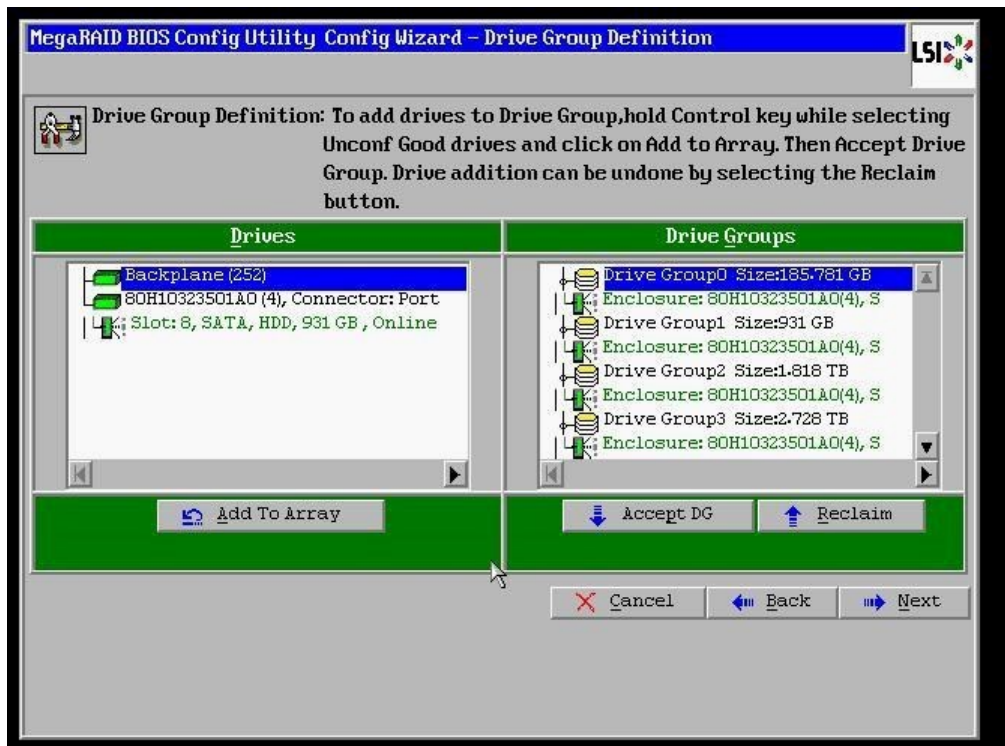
MegaRAID BIOS Config Utility Config Wizard – Drive Group Definition

LSI

Drive Group Definition: To add drives to Drive Group,hold Control key while selecting Unconf Good drives and click on Add to Array. Then Accept Drive Group. Drive addition can be undone by selecting the Reclaim button.

Drives

Backplane (252)
80H10323501A0 (4), Connector: Port
Slot: 8, SATA, HDD, 931 GB , Online

Drive Groups

Drive Group0 Size:185.781 GB
Enclosure: 80H10323501A0(4), S
Drive Group1 Size:931 GB
Enclosure: 80H10323501A0(4), S
Drive Group2 Size:1.818 TB
Enclosure: 80H10323501A0(4), S
Drive Group3 Size:2.728 TB
Enclosure: 80H10323501A0(4), S

Add To Array

Accept DG

Reclaim

Cancel

Back

Next